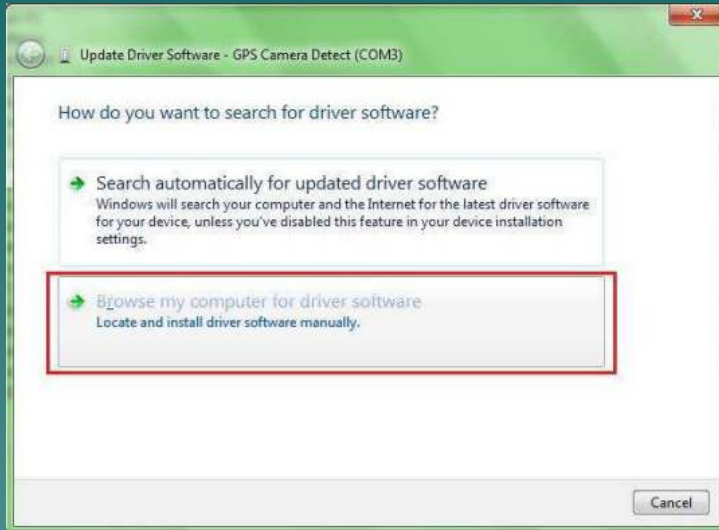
Update Driver Software - GPS Camera Detect (COM3)

How do you want to search for driver software?

Search automatically for updated driver software
Windows will search your computer and the Internet for the latest driver software for your device, unless you've disabled this feature in your device installation settings.

Browse my computer for driver software
Locate and install driver software manually.

Cancel